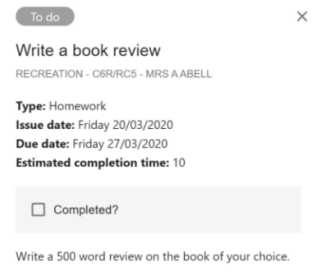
To do

×

Write a book review

RECREATION - C6R/RC5 - MRS A ABELL

**Type:** Homework
**Issue date:** Friday 20/03/2020
**Due date:** Friday 27/03/2020
**Estimated completion time:** 10

☐ Completed?

Write a 500 word review on the book of your choice.